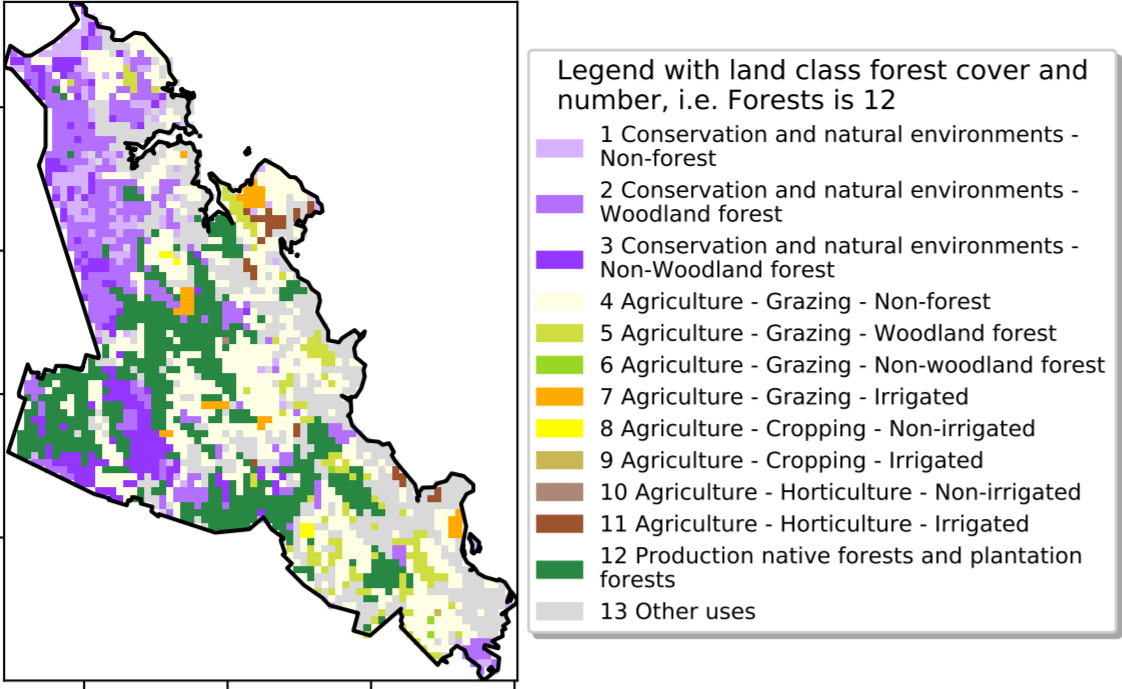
Legend with land class forest cover and number, i.e. Forests is 12

1 Conservation and natural environments - Non-forest

2 Conservation and natural environments - Woodland forest

3 Conservation and natural environments - Non-Woodland forest

4 Agriculture - Grazing - Non-forest

5 Agriculture - Grazing - Woodland forest

6 Agriculture - Grazing - Non-woodland forest

7 Agriculture - Grazing - Irrigated

8 Agriculture - Cropping - Non-irrigated

9 Agriculture - Cropping - Irrigated

10 Agriculture - Horticulture - Non-irrigated

11 Agriculture - Horticulture - Irrigated

12 Production native forests and plantation forests

13 Other uses